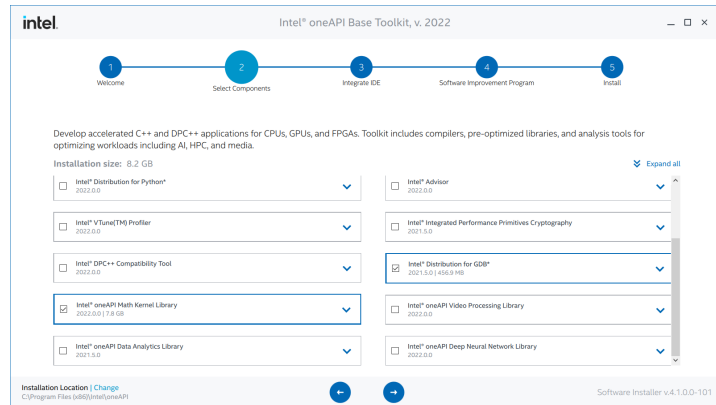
intel.

Intel® oneAPI Base Toolkit, v. 2022

1
Welcome

2
Select Components

3
Integrate IDE

4
Software Improvement Program

5
Install

Develop accelerated C++ and DPC++ applications for CPUs, GPUs, and FPGAs. Toolkit includes compilers, pre-optimized libraries, and analysis tools for optimizing workloads including AI, HPC, and media.

Installation size: 8.2 GB

Expand all

Intel® Distribution for Python*
2022.0.0

Intel® VTune(TM) Profiler
2022.0.0

Intel® DPC++ Compatibility Tool
2022.0.0

Intel® oneAPI Math Kernel Library
2022.0.0 | 7.8 GB

Intel® oneAPI Data Analytics Library
2021.5.0

Intel® Advisor
2022.0.0

Intel® Integrated Performance Primitives Cryptography
2021.5.0

Intel® Distribution for GDB*
2021.5.0 | 456.9 MB

Intel® oneAPI Video Processing Library
2022.0.0

Intel® oneAPI Deep Neural Network Library
2022.0.0

Installation Location | Change
C:\Program Files (x86)\Intel\oneAPI

Software Installer v.4.1.0.0-101